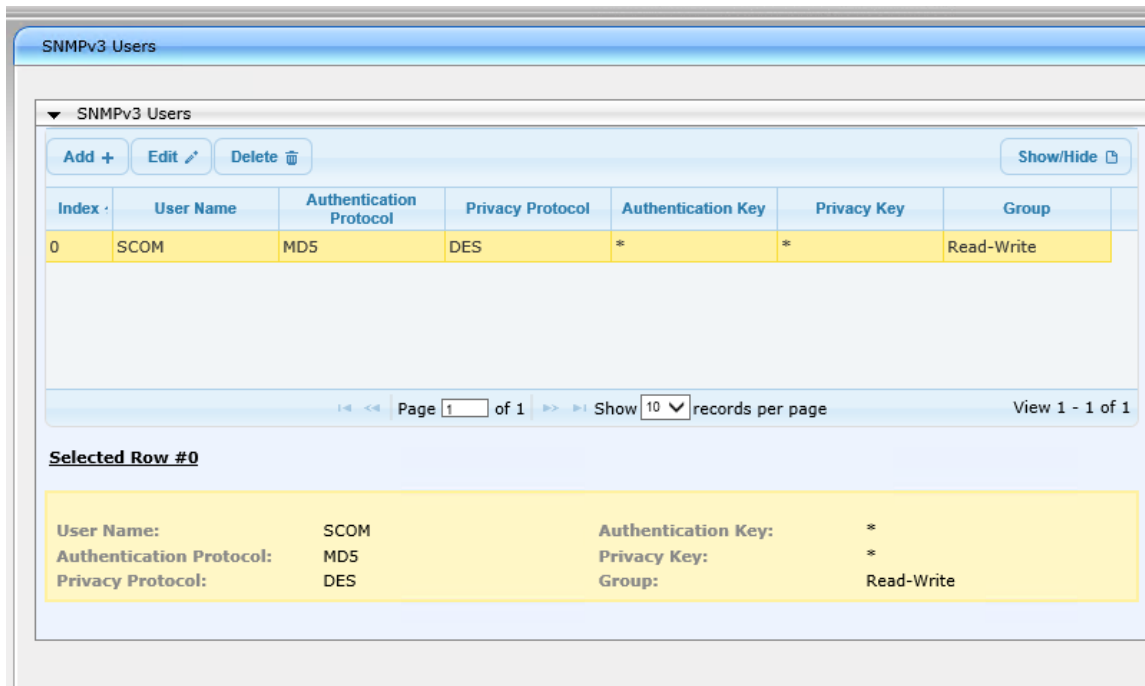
SNMPv3 Users

SNMPv3 Users

Add + Edit Delete Show/Hide

| Index | User Name | Authentication Protocol | Privacy Protocol | Authentication Key | Privacy Key | Group |
|---|---|---|---|---|---|---|
| 0 | SCOM | MD5 | DES | * | * | Read-Write |

Page 1 of 1 Show 10 records per page View 1 - 1 of 1

Selected Row #0

User Name: SCOM
Authentication Protocol: MD5
Privacy Protocol: DES
Authentication Key: *
Privacy Key: *
Group: Read-Write